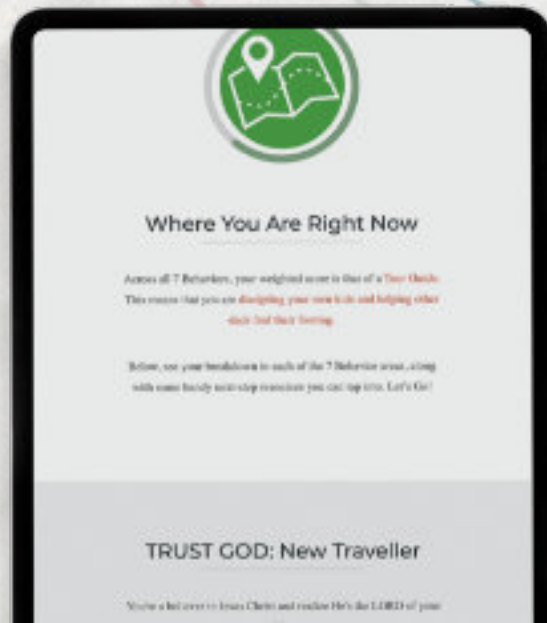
Where You Are Right Now

Across all 7 Behaviors, your weighted score is that of a Tour Guide. This means that you are discipling your own kids and helping other dads find their footing.

Below, see your breakdown in each of the 7 Behavior areas, along with some handy next-step exercises you can tap into. Let's Go!

TRUST GOD: New Traveller

You're a believer in Jesus Christ and realize He's the LORD of your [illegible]